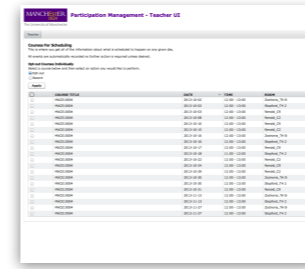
MANCHESTER 1824
The University of Manchester
Participation Management - Teacher UI

Courses For Scheduling
This screen you get all of the information about what is scheduled to happen on any given day.

All events are automatically recorded (no further action is required unless deleted).

Opt out Courses Individually
Select a course below and then select the action you would like to perform.
Opt out
Remove

Apply

| | COURSE TITLE | DATE | TIME | ROOM |
|---|---|---|---|---|
| | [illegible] | 2013-10-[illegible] | 12:00 - 13:00 | Zochonis_TH B |
| | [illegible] | 2013-10-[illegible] | 12:00 - 13:00 | Stopford_TH 2 |
| | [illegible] | 2013-10-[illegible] | 12:00 - 13:00 | Renold_C2 |
| | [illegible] | 2013-10-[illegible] | 12:00 - 13:00 | Renold_C9 |
| | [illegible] | 2013-10-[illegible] | 12:00 - 13:00 | Renold_C2 |
| | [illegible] | 2013-10-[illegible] | 12:00 - 13:00 | Renold_C2 |
| | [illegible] | 2013-10-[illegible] | 12:00 - 13:00 | Zochonis_TH B |
| | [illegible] | 2013-10-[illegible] | 12:00 - 13:00 | Stopford_TH 2 |
| | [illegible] | 2013-10-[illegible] | 12:00 - 13:00 | Renold_C9 |
| | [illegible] | 2013-10-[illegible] | 12:00 - 13:00 | Stopford_TH 2 |
| | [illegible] | 2013-10-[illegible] | 12:00 - 13:00 | Renold_C2 |
| | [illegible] | 2013-10-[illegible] | 12:00 - 13:00 | Renold_C9 |
| | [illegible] | 2013-10-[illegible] | 12:00 - 13:00 | Renold_C2 |
| | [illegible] | 2013-10-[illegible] | 12:00 - 13:00 | Zochonis_TH B |
| | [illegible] | 2013-10-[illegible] | 12:00 - 13:00 | Stopford_TH 2 |
| | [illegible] | 2013-10-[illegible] | 12:00 - 13:00 | Renold_C9 |
| | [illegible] | 2013-10-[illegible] | 12:00 - 13:00 | Zochonis_TH B |
| | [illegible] | 2013-11-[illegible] | 12:00 - 13:00 | Stopford_TH 2 |
| | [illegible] | 2013-11-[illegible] | 12:00 - 13:00 | Zochonis_TH B |
| | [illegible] | 2013-11-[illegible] | 12:00 - 13:00 | Stopford_TH 2 |